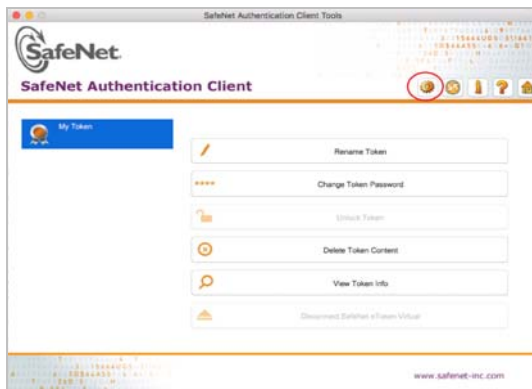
SafeNet Authentication Client Tools

SafeNet

SafeNet Authentication Client

My Token

Rename Token

\*\*\*\*

Change Token Password

Unlock Token

Delete Token Content

View Token Info

Disconnect SafeNet eToken Virtual

www.safenet-inc.com